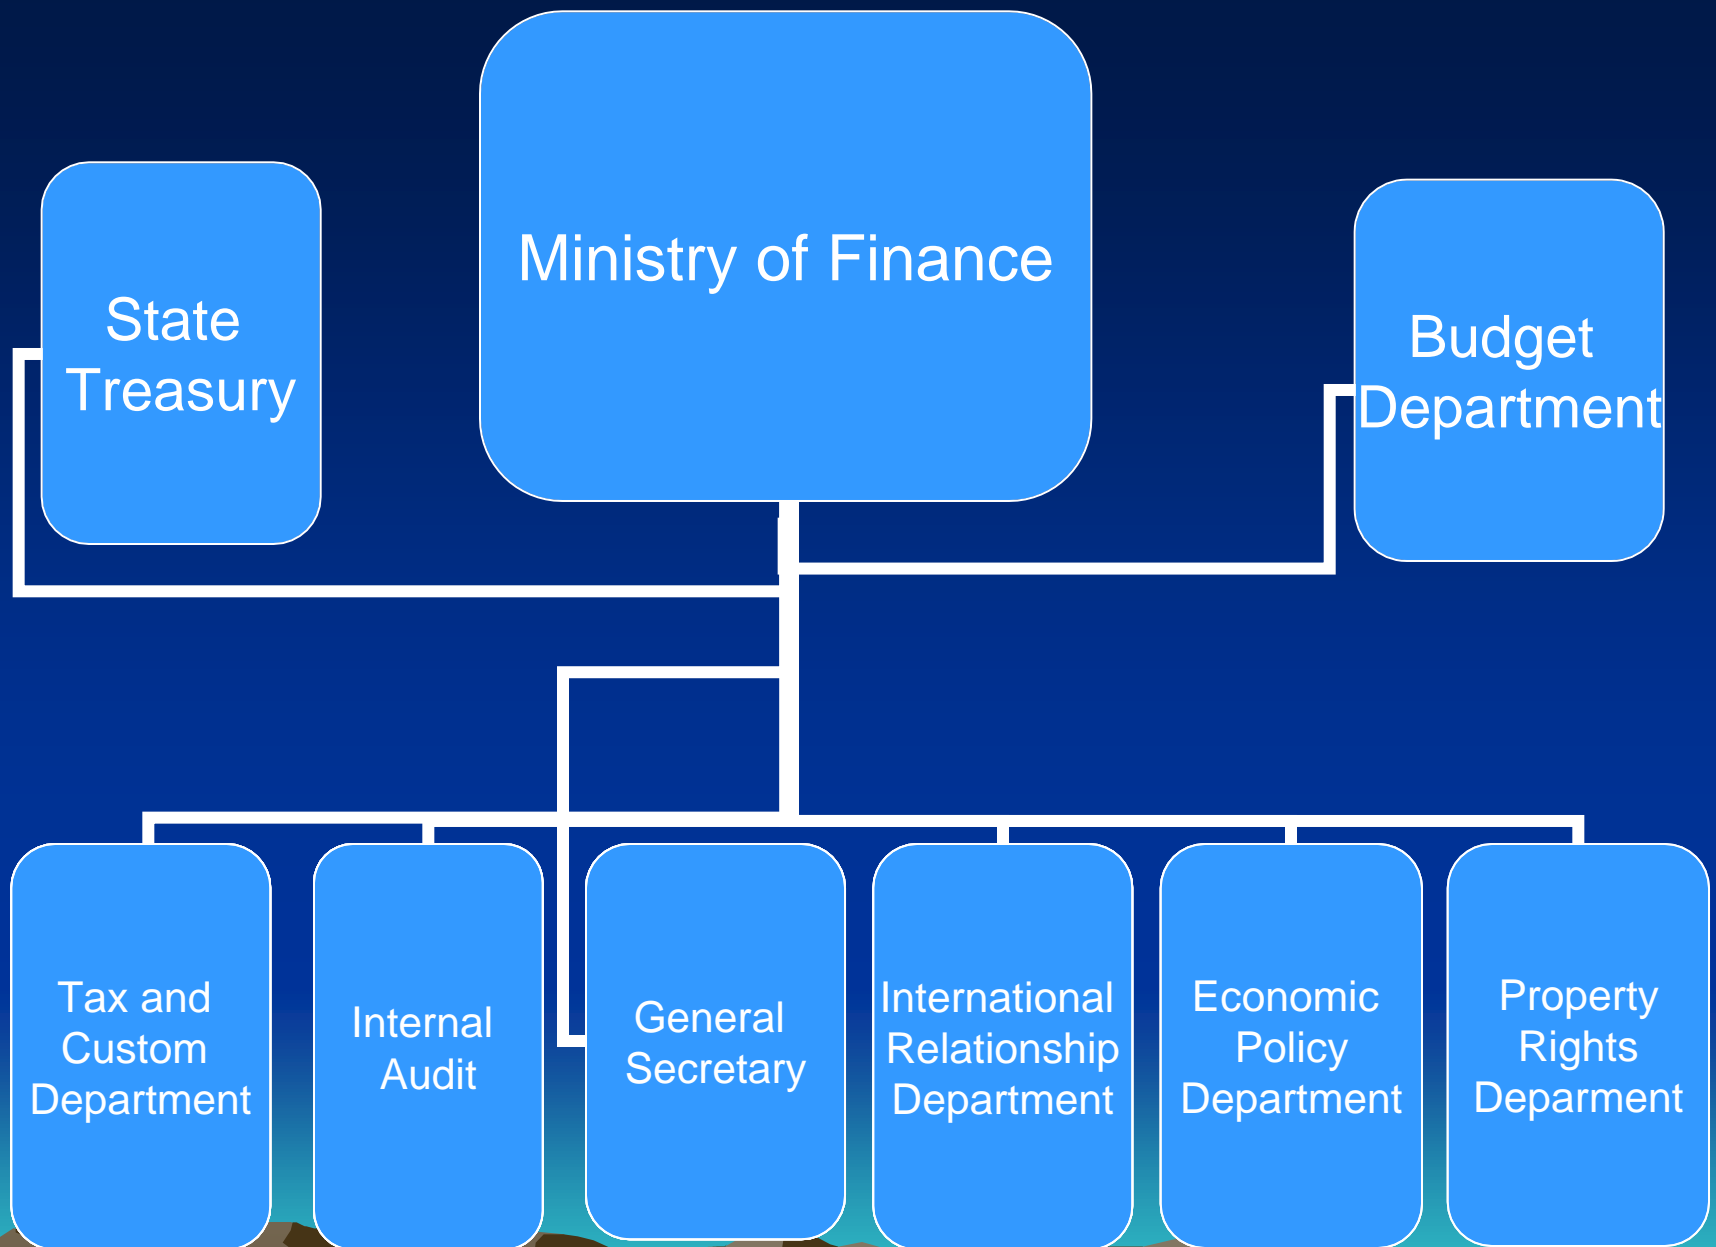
State Treasury

Ministry of Finance

Budget Department

Tax and Custom Department

Internal Audit

General Secretary

International Relationship Department

Economic Policy Department

Property Rights Deparment